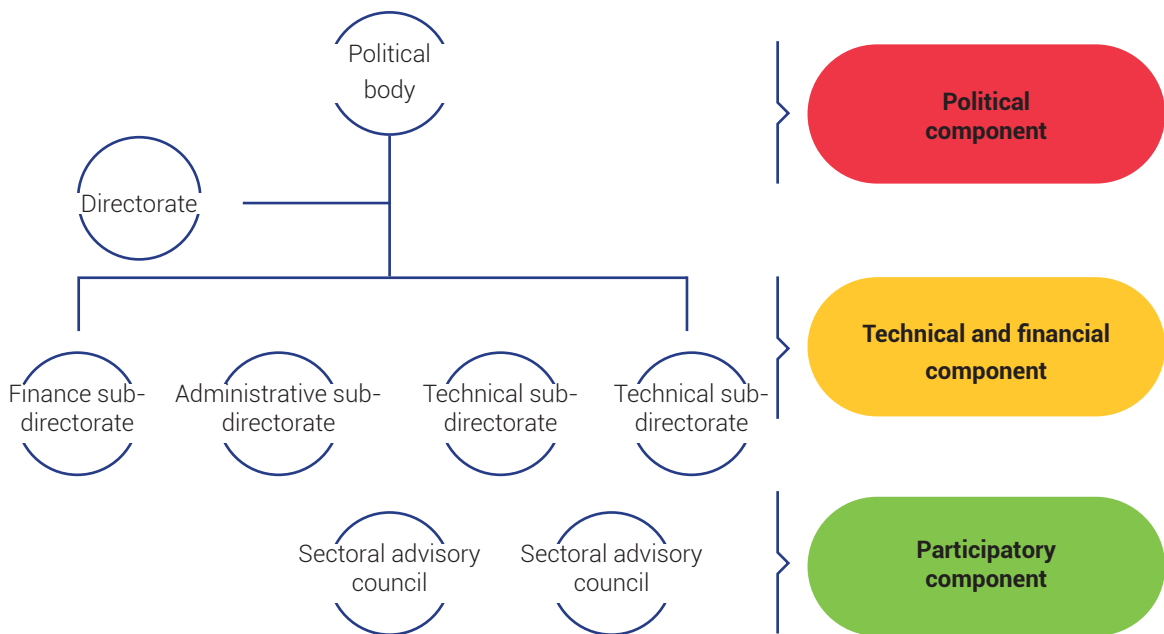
Political body

Directorate

Finance sub-directorate

Administrative sub-directorate

Technical sub-directorate

Technical sub-directorate

Sectoral advisory council

Sectoral advisory council

Political component

Technical and financial component

Participatory component